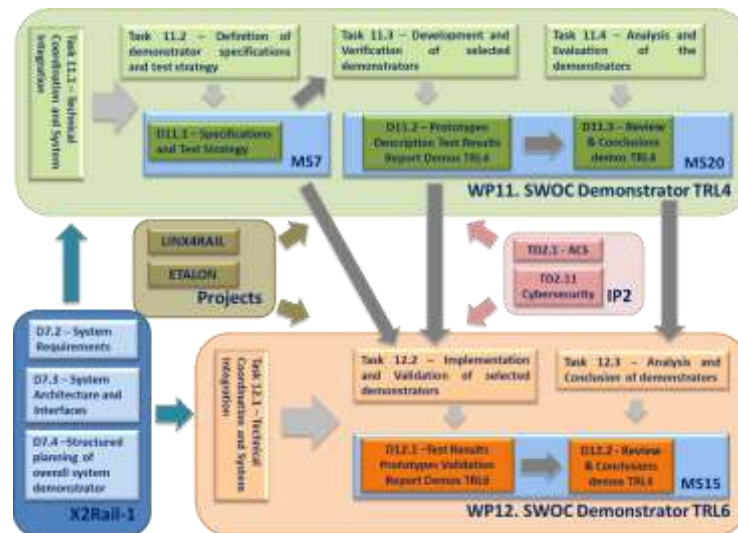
Task 11.1 – Technical Coordination and System Integration

Task 11.2 – Definition of demonstrator specifications and test strategy

Task 11.3 – Development and Verification of selected demonstrators

Task 11.4 – Analysis and Evaluation of the demonstrators

D11.1 – Specifications and Test Strategy

MS7

D11.2 – Prototypes Description Test Results Report Demos TRL4

D11.3 – Review & Conclusions demos TRL4

MS20

WP11. SWOC Demonstrator TRL4

LINX4RAIL

ETALON

Projects

TD2.1 - ACS

TD2.11 Cybersecurity

IP2

D7.2 – System Requirements

D7.3 – System Architecture and Interfaces

D7.4 –Structured planning of overall system demonstrator

X2Rail-1

Task 12.1 – Technical Coordination and System Integration

Task 12.2 – Implementation and Validation of selected demonstrators

Task 12.3 – Analysis and Conclusion of demonstrators

D12.1 –Test Results Prototypes Validation Report Demos TRL6

D12.2 - Review & Conclusions demos TRL6

MS15

WP12. SWOC Demonstrator TRL6